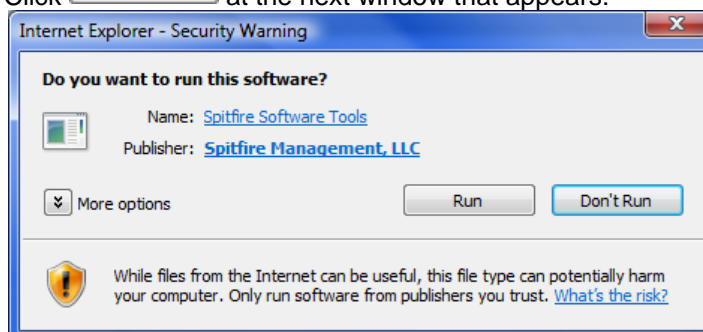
Click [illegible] at the next window that appears.

Internet Explorer - Security Warning

Do you want to run this software?

Name: Spitfire Software Tools

Publisher: Spitfire Management, LLC

More options

Run

Don't Run

While files from the Internet can be useful, this file type can potentially harm your computer. Only run software from publishers you trust. What's the risk?